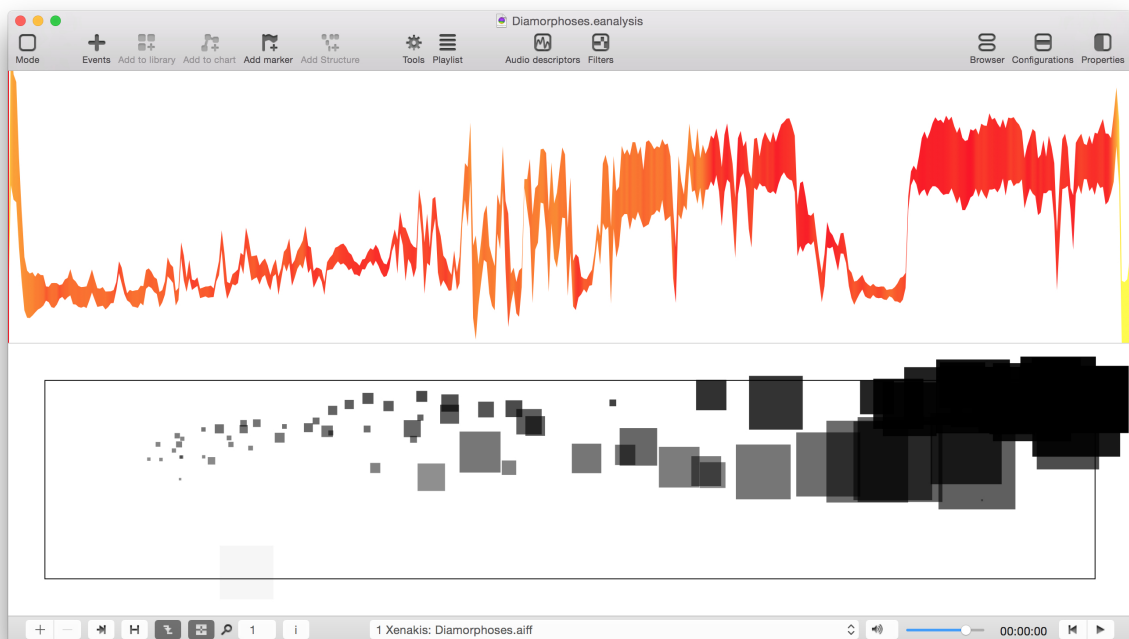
Diamorphoses.eanalysis

Mode
Events
Add to library
Add to chart
Add marker
Add Structure
Tools
Playlist
Audio descriptors
Filters
Browser
Configurations
Properties

+
−
1
i
1 Xenakis: Diamorphoses.aiff
00:00:00